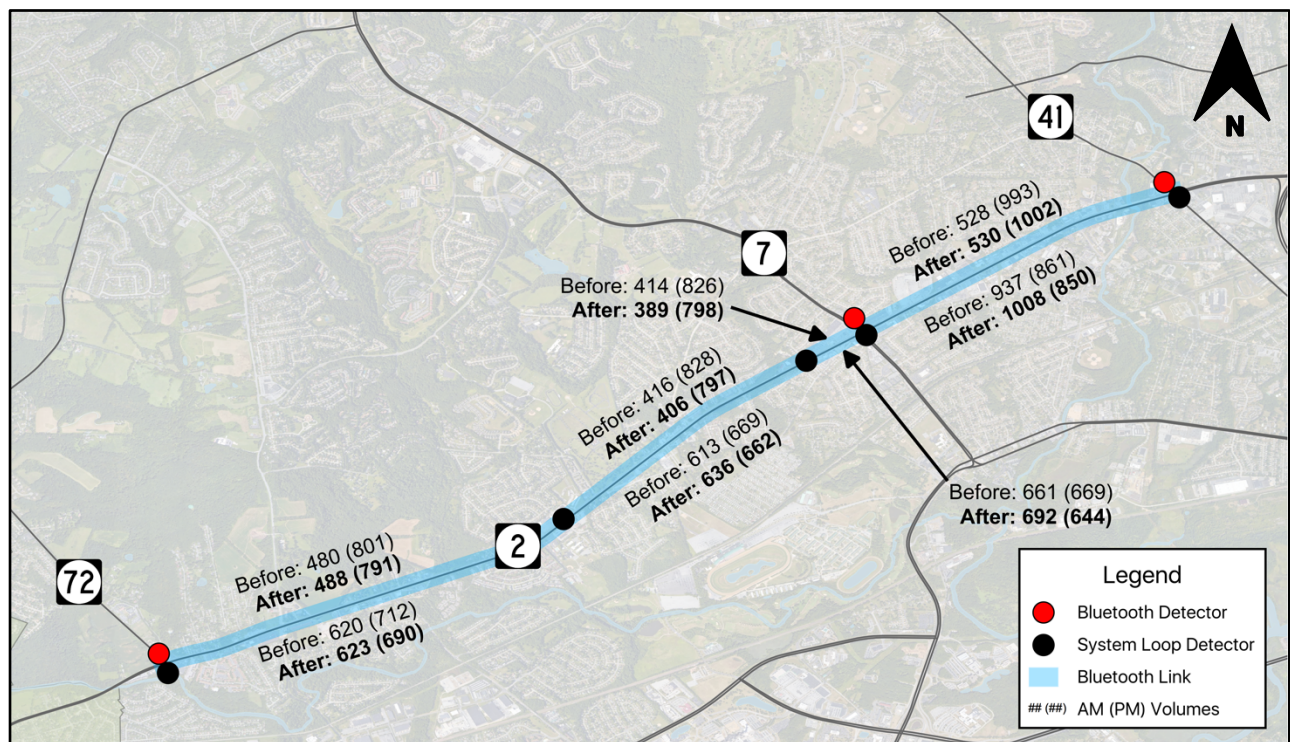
N

41

7

2

72

Before: 528 (993)
**After: 530 (1002)**

Before: 937 (861)
**After: 1008 (850)**

Before: 414 (826)
**After: 389 (798)**

Before: 416 (828)
**After: 406 (797)**

Before: 613 (669)
**After: 636 (662)**

Before: 661 (669)
**After: 692 (644)**

Before: 480 (801)
**After: 488 (791)**

Before: 620 (712)
**After: 623 (690)**

Legend
Bluetooth Detector
System Loop Detector
Bluetooth Link
## (##) AM (PM) Volumes